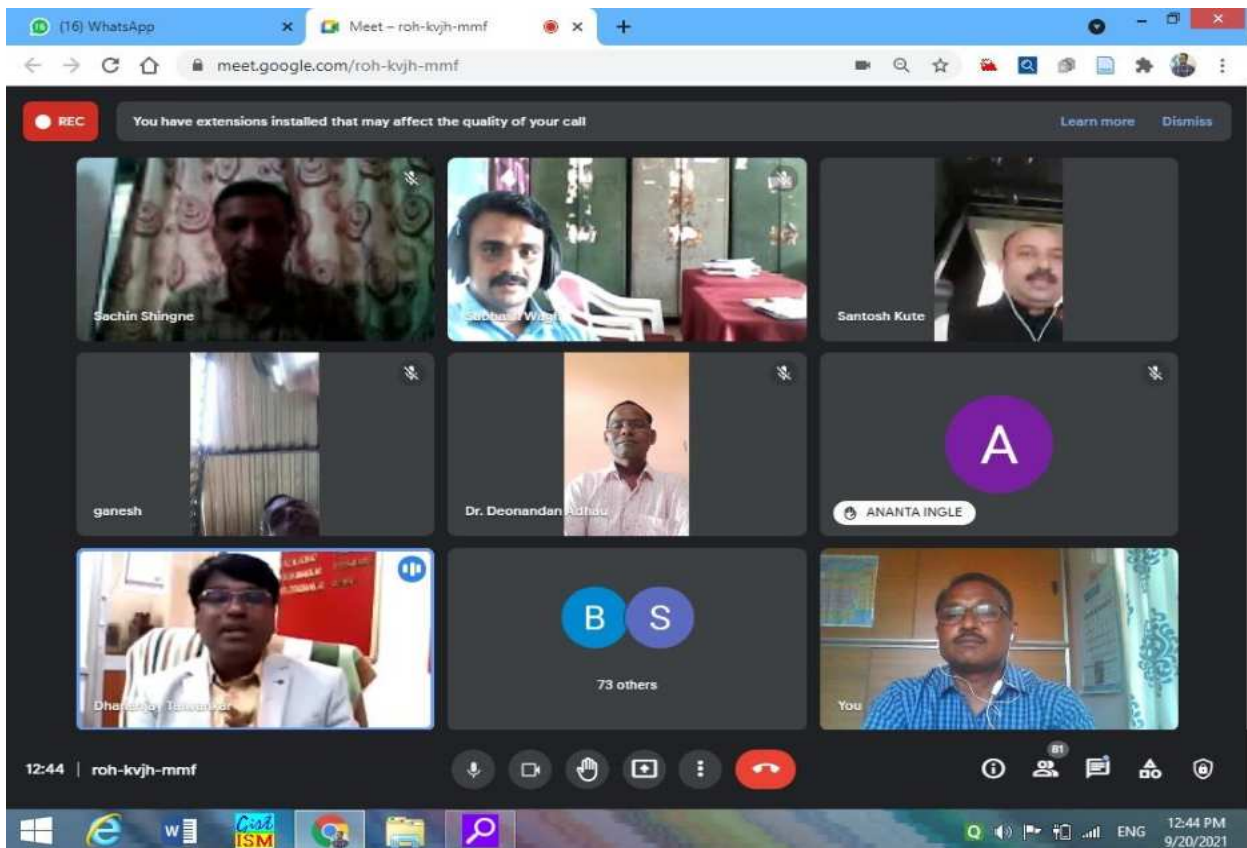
(16) WhatsApp ×
Meet – roh-kvjh-mmf ×
+
meet.google.com/roh-kvjh-mmf

REC
You have extensions installed that may affect the quality of your call
Learn more
Dismiss

Sachin Shingne
Subhash Wagh
Santosh Kute
ganesh
Dr. Deonandan Adhau
A
ANANTA INGLE
Dhananjay Talwankar
B S
73 others
You

12:44 | roh-kvjh-mmf
81

ENG
12:44 PM
9/20/2021